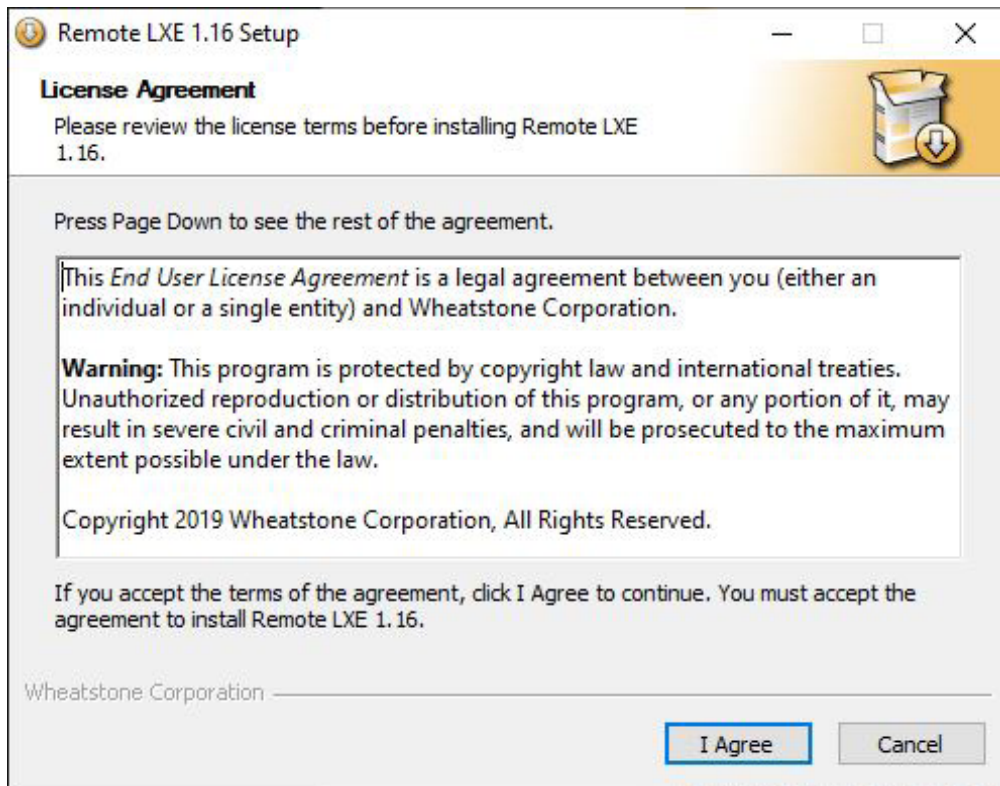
Remote LXE 1.16 Setup

License Agreement

Please review the license terms before installing Remote LXE 1.16.

Press Page Down to see the rest of the agreement.

This End User License Agreement is a legal agreement between you (either an individual or a single entity) and Wheatstone Corporation.

Warning: This program is protected by copyright law and international treaties. Unauthorized reproduction or distribution of this program, or any portion of it, may result in severe civil and criminal penalties, and will be prosecuted to the maximum extent possible under the law.

Copyright 2019 Wheatstone Corporation, All Rights Reserved.

If you accept the terms of the agreement, click I Agree to continue. You must accept the agreement to install Remote LXE 1.16.

Wheatstone Corporation

I Agree

Cancel